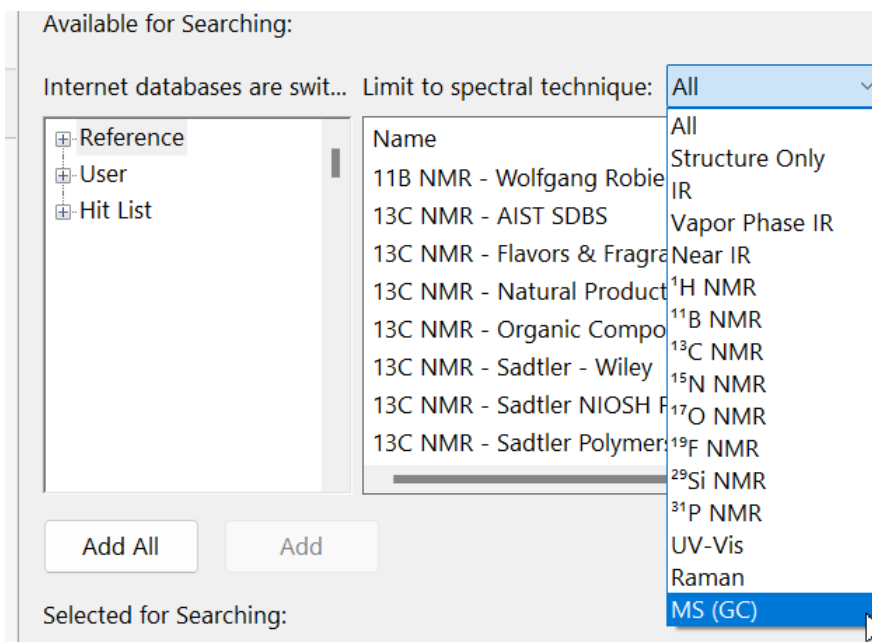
Available for Searching:

Internet databases are swit... Limit to spectral technique: All

Reference
User
Hit List

Name
11B NMR - Wolfgang Robie
13C NMR - AIST SDBS
13C NMR - Flavors & Fragra
13C NMR - Natural Product
13C NMR - Organic Compo
13C NMR - Sadtler - Wiley
13C NMR - Sadtler NIOSH F
13C NMR - Sadtler Polymers

All
Structure Only
IR
Vapor Phase IR
Near IR
$^{1}$H NMR
$^{11}$B NMR
$^{13}$C NMR
$^{15}$N NMR
$^{17}$O NMR
$^{19}$F NMR
$^{29}$Si NMR
$^{31}$P NMR
UV-Vis
Raman
MS (GC)

Add All
Add

Selected for Searching: